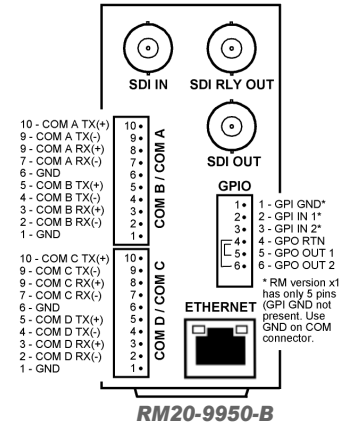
SDI IN
SDI RLY OUT
SDI OUT

10 - COM A TX(+)
9 - COM A TX(-)
9 - COM A RX(+)
7 - COM A RX(-)
6 - GND
5 - COM B TX(+)
4 - COM B TX(-)
3 - COM B RX(+)
2 - COM B RX(-)
1 - GND

10 9 8 7 6 5 4 3 2 1
COM B / COM A

10 - COM C TX(+)
9 - COM C TX(-)
9 - COM C RX(+)
7 - COM C RX(-)
6 - GND
5 - COM D TX(+)
4 - COM D TX(-)
3 - COM D RX(+)
2 - COM D RX(-)
1 - GND

10 9 8 7 6 5 4 3 2 1
COM D / COM C

GPIO
1 - GPI GND*
2 - GPI IN 1*
3 - GPI IN 2*
4 - GPO RTN
5 - GPO OUT 1
6 - GPO OUT 2

1 2 3 4 5 6

* RM version x1 has only 5 pins (GPI GND not present. Use GND on COM connector.

ETHERNET

RM20-9950-B